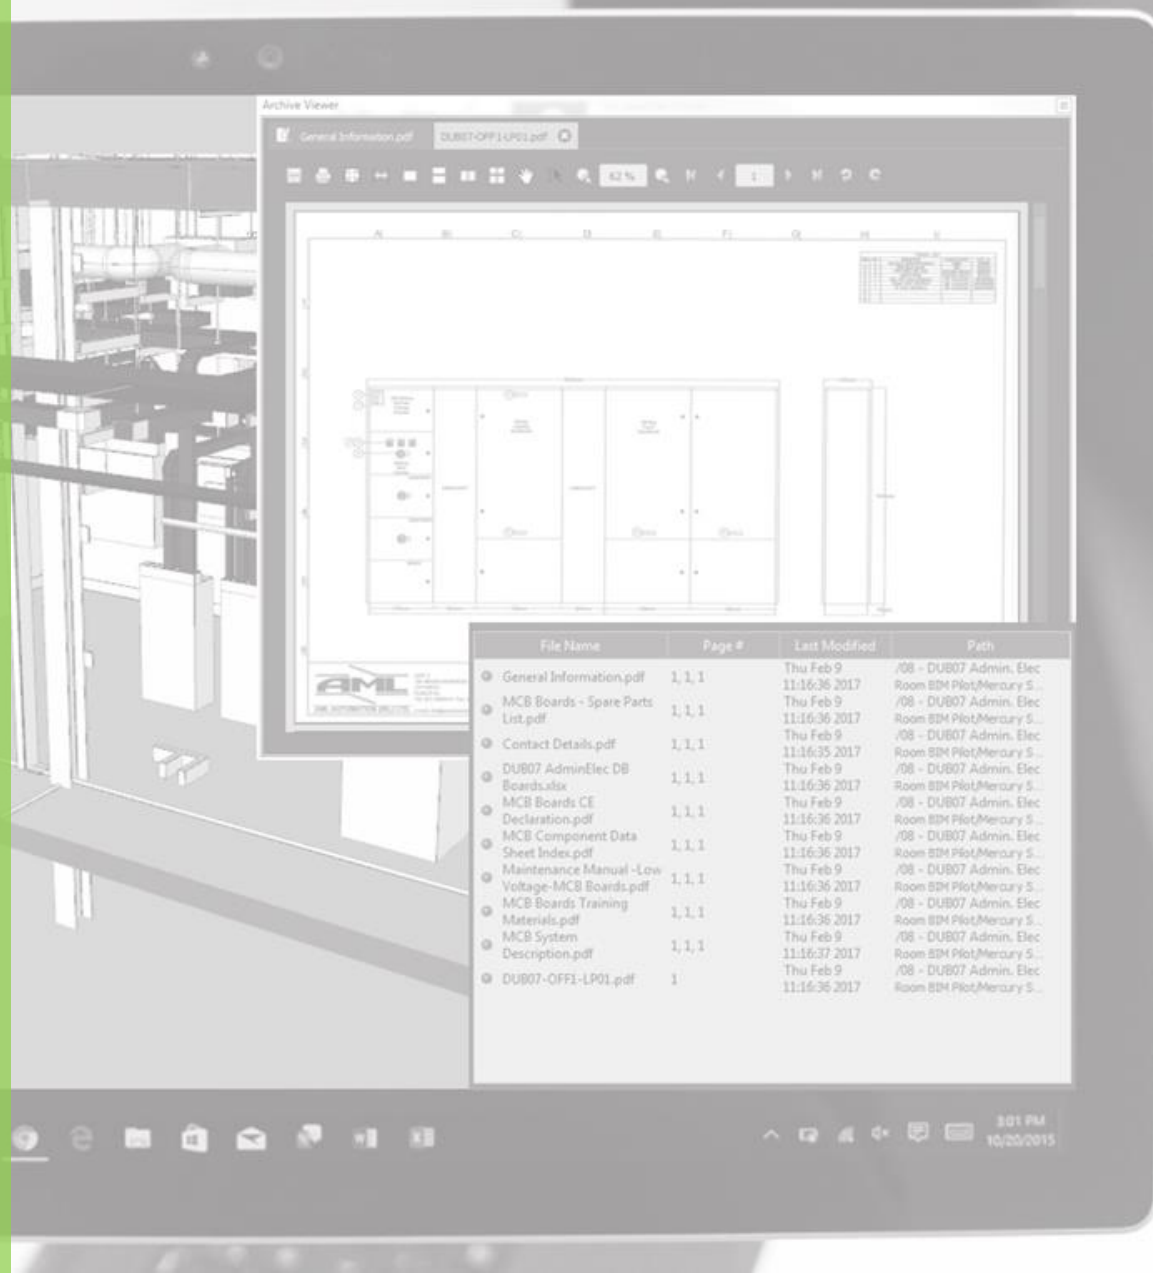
Archive Viewer

General Information.pdf DUB07-OFF1-LP01.pdf

62 % 1

A B C D E F G H I

AML

| File Name | Page # | Last Modified | Path |
|---|---|---|---|
| General Information.pdf | 1, 1, 1 | Thu Feb 9 11:16:36 2017 | /08 - DUB07 Admin. Elec Room BIM Pilot/Mercury S... |
| MCB Boards - Spare Parts List.pdf | 1, 1, 1 | Thu Feb 9 11:16:36 2017 | /08 - DUB07 Admin. Elec Room BIM Pilot/Mercury S... |
| Contact Details.pdf | 1, 1, 1 | Thu Feb 9 11:16:35 2017 | /08 - DUB07 Admin. Elec Room BIM Pilot/Mercury S... |
| DUB07 AdminElec DB Boards.xlsx | 1, 1, 1 | Thu Feb 9 11:16:36 2017 | /08 - DUB07 Admin. Elec Room BIM Pilot/Mercury S... |
| MCB Boards CE Declaration.pdf | 1, 1, 1 | Thu Feb 9 11:16:36 2017 | /08 - DUB07 Admin. Elec Room BIM Pilot/Mercury S... |
| MCB Component Data Sheet Index.pdf | 1, 1, 1 | Thu Feb 9 11:16:36 2017 | /08 - DUB07 Admin. Elec Room BIM Pilot/Mercury S... |
| Maintenance Manual -Low Voltage-MCB Boards.pdf | 1, 1, 1 | Thu Feb 9 11:16:36 2017 | /08 - DUB07 Admin. Elec Room BIM Pilot/Mercury S... |
| MCB Boards Training Materials.pdf | 1, 1, 1 | Thu Feb 9 11:16:36 2017 | /08 - DUB07 Admin. Elec Room BIM Pilot/Mercury S... |
| MCB System Description.pdf | 1, 1, 1 | Thu Feb 9 11:16:37 2017 | /08 - DUB07 Admin. Elec Room BIM Pilot/Mercury S... |
| DUB07-OFF1-LP01.pdf | 1 | Thu Feb 9 11:16:36 2017 | /08 - DUB07 Admin. Elec Room BIM Pilot/Mercury S... |

3:01 PM
10/20/2015